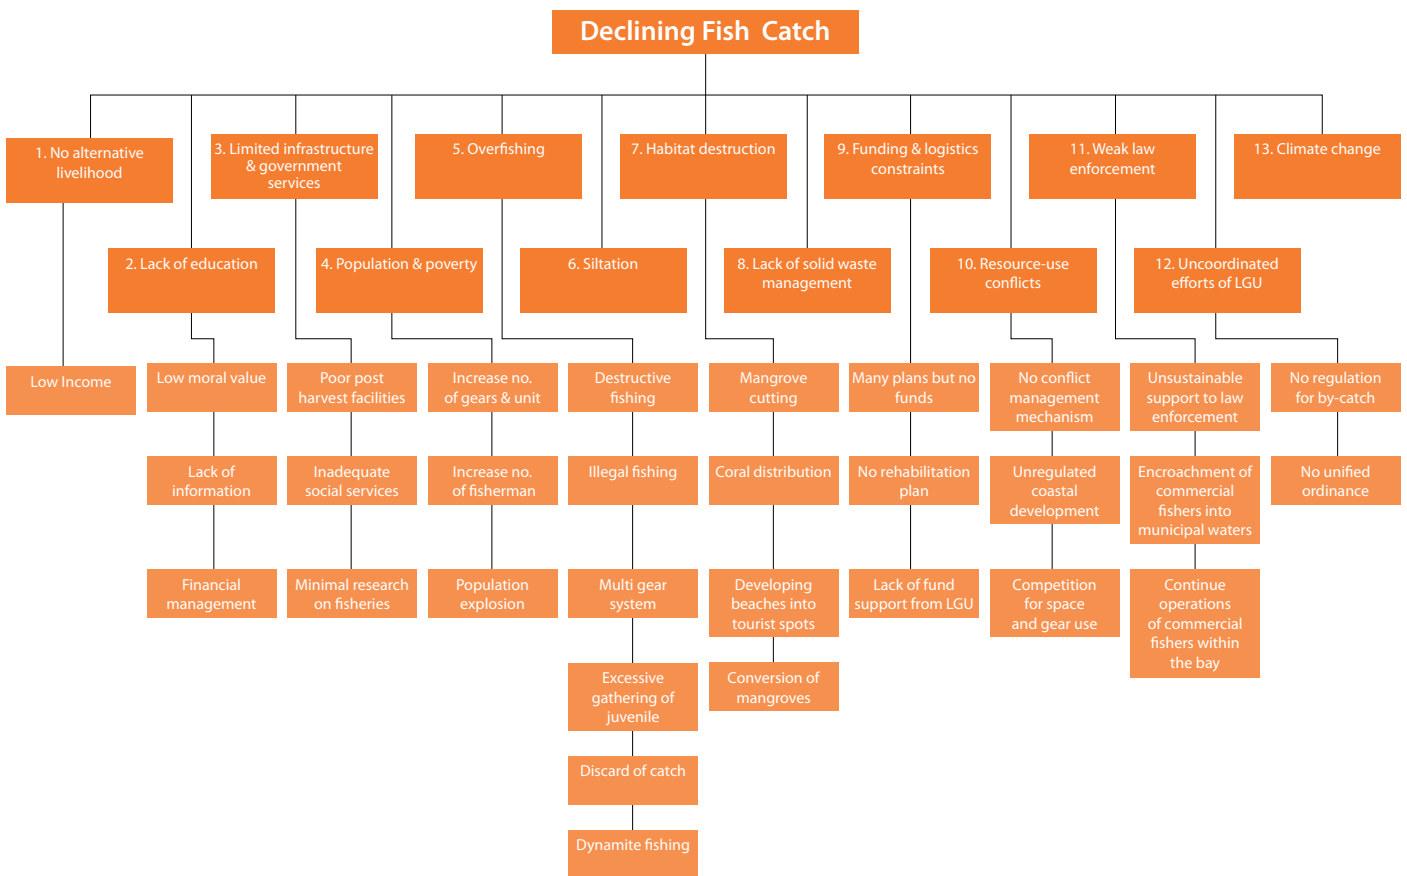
Declining Fish Catch

1. No alternative livelihood

Low Income

2. Lack of education

Low moral value

Lack of information

Financial management

3. Limited infrastructure & government services

Poor post harvest facilities

Inadequate social services

Minimal research on fisheries

4. Population & poverty

Increase no. of gears & unit

Increase no. of fisherman

Population explosion

5. Overfishing

Destructive fishing

Illegal fishing

Multi gear system

Excessive gathering of juvenile

Discard of catch

Dynamite fishing

6. Siltation

7. Habitat destruction

Mangrove cutting

Coral distribution

Developing beaches into tourist spots

Conversion of mangroves

8. Lack of solid waste management

9. Funding & logistics constraints

Many plans but no funds

No rehabilitation plan

Lack of fund support from LGU

10. Resource-use conflicts

No conflict management mechanism

Unregulated coastal development

Competition for space and gear use

11. Weak law enforcement

Unsustainable support to law enforcement

Encroachment of commercial fishers into municipal waters

Continue operations of commercial fishers within the bay

12. Uncoordinated efforts of LGU

No regulation for by-catch

No unified ordinance

13. Climate change